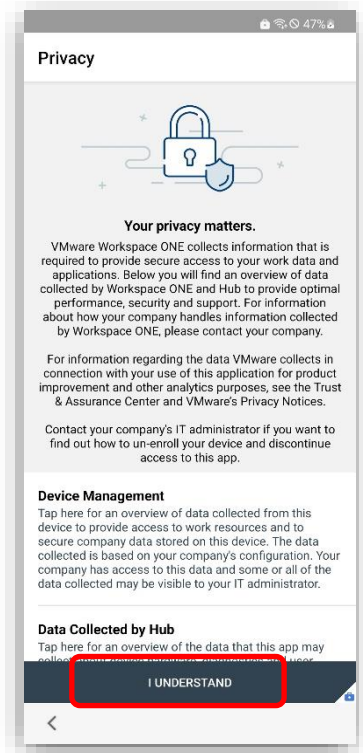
47%

Privacy

Your privacy matters.

VMware Workspace ONE collects information that is required to provide secure access to your work data and applications. Below you will find an overview of data collected by Workspace ONE and Hub to provide optimal performance, security and support. For information about how your company handles information collected by Workspace ONE, please contact your company.

For information regarding the data VMware collects in connection with your use of this application for product improvement and other analytics purposes, see the Trust & Assurance Center and VMware's Privacy Notices.

Contact your company's IT administrator if you want to find out how to un-enroll your device and discontinue access to this app.

Device Management

Tap here for an overview of data collected from this device to provide access to work resources and to secure company data stored on this device. The data collected is based on your company's configuration. Your company has access to this data and some or all of the data collected may be visible to your IT administrator.

Data Collected by Hub

Tap here for an overview of the data that this app may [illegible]

I UNDERSTAND

<